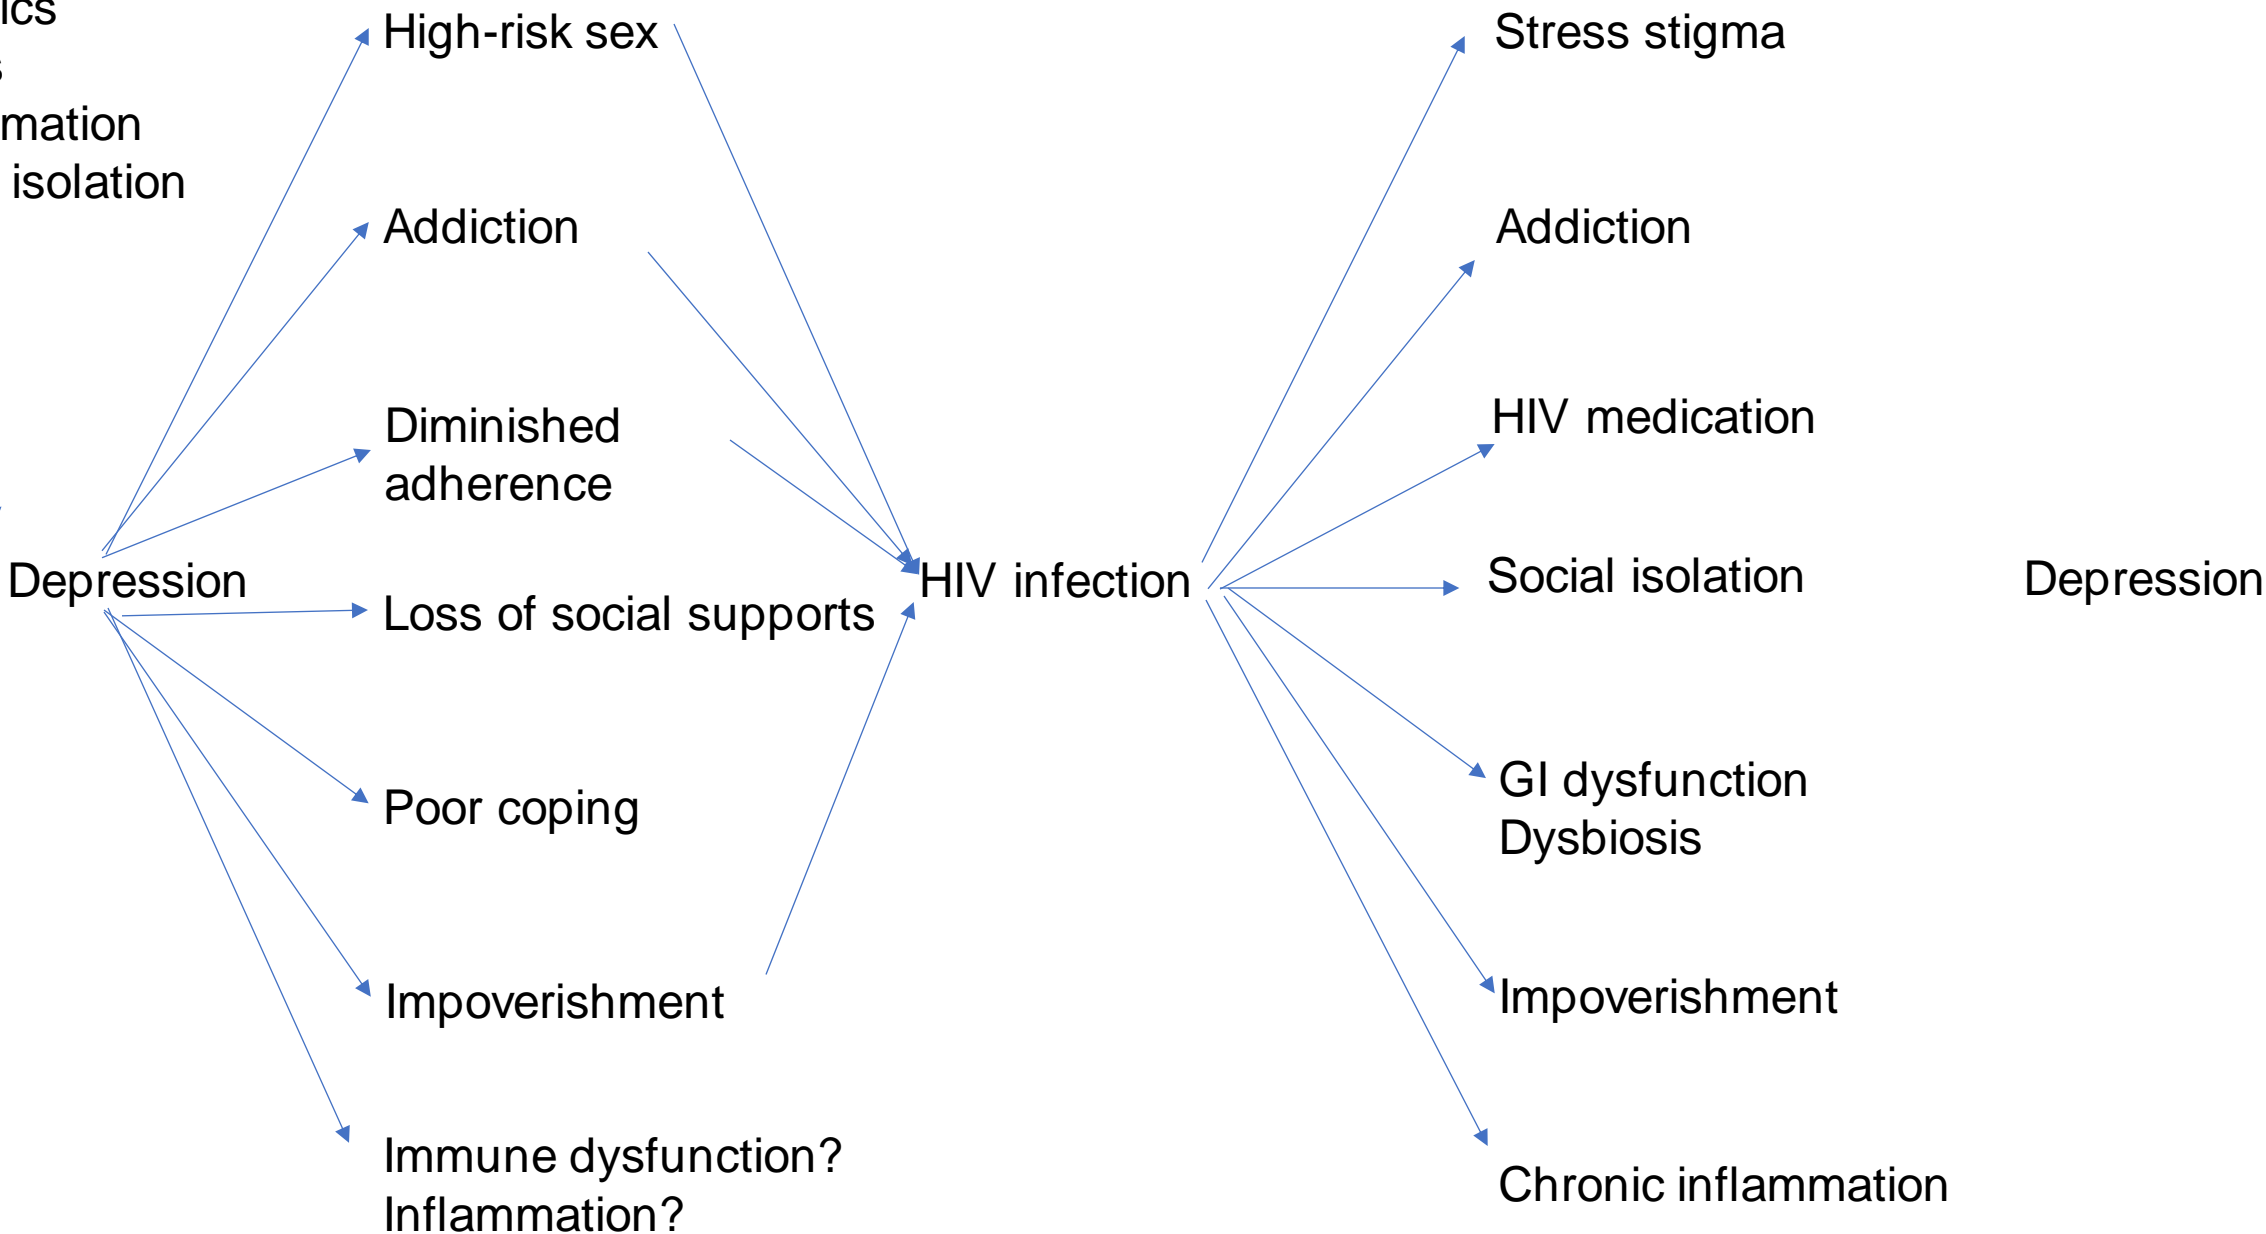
ics
s
mation
isolation

High-risk sex

Addiction

Diminished adherence

Depression

Loss of social supports

Poor coping

Impoverishment

Immune dysfunction? Inflammation?

HIV infection

Stress stigma

Addiction

HIV medication

Social isolation

Depression

GI dysfunction
Dysbiosis

Impoverishment

Chronic inflammation